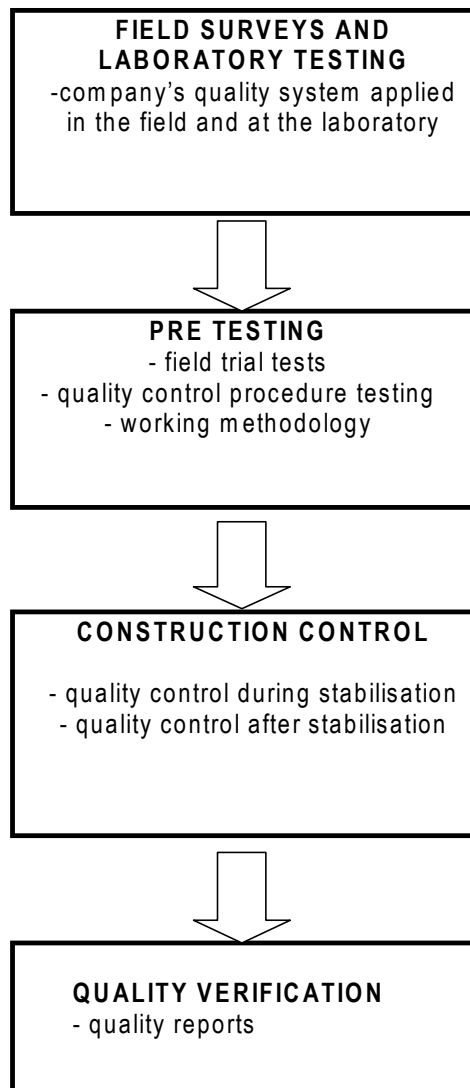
FIELD SURVEYS AND LABORATORY TESTING
-company's quality system applied in the field and at the laboratory

PRE TESTING
- field trial tests
- quality control procedure testing
- working methodology

CONSTRUCTION CONTROL

- quality control during stabilisation
- quality control after stabilisation

QUALITY VERIFICATION
- quality reports